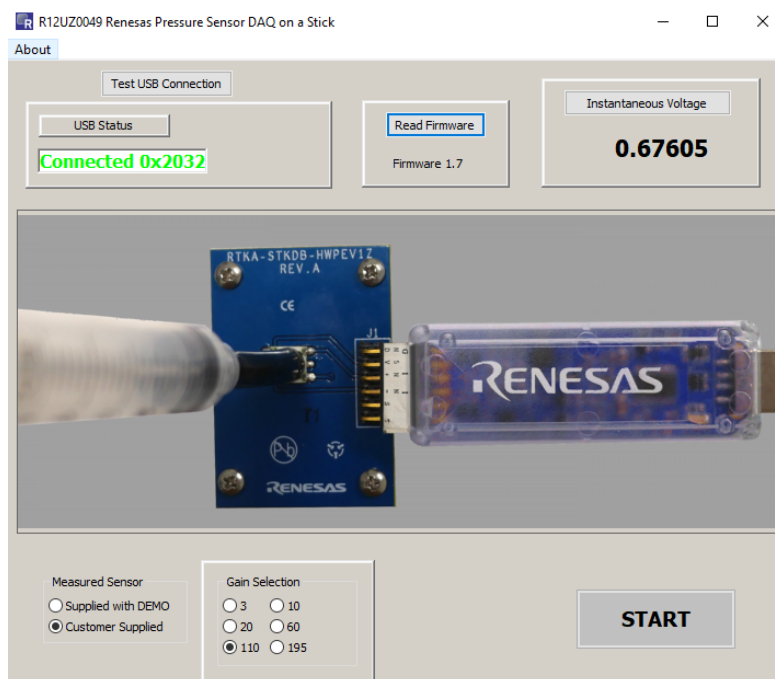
R12UZ0049 Renesas Pressure Sensor DAQ on a Stick

About

Test USB Connection

USB Status

Connected 0x2032

Read Firmware

Firmware 1.7

Instantaneous Voltage

0.67605

RTKA-STKDB-HWPEV1Z
REV.A

CE

J1

RENESAS

RENESAS

Measured Sensor
Supplied with DEMO
Customer Supplied

Gain Selection
3
10
20
60
110
195

START